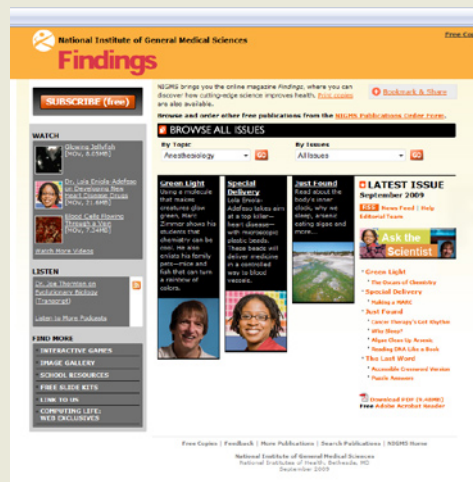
National Institute of General Medical Sciences
Findings

Free Co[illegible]

SUBSCRIBE (free)

NIGMS brings you the online magazine Findings, where you can discover how cutting-edge science improves health. Print copies are also available.

Bookmark & Share

Browse and order other free publications from the NIGMS Publications Order Form.

BROWSE ALL ISSUES

By Topic
Anesthesiology
GO

By Issues
All Issues
GO

WATCH
Glowing Jellyfish [MOV, 8.5MB]
Dr. Lola Eniola-Adefeso on Developing New Heart Disease Drugs [MOV, 7.1MB]
Blood Cells Flowing Through a Vein [MOV, 7.3MB]
Watch More Videos

LISTEN
Dr. Joe Thornton on Evolutionary Biology (Transcript)
Listen to More Podcasts

FIND MORE
INTERACTIVE GAMES
IMAGE GALLERY
SCHOOL RESOURCES
FREE SLIDE KITS
LINK TO US
COMPUTING LIFE: WEB EXCLUSIVES

Green Light
Using a molecule that makes creatures glow green, Marc Zimmer shows his students that chemistry can be cool. He also enlists his family pets—mice and fish that can turn a rainbow of colors.

Special Delivery
Lola Eniola-Adefeso takes aim at a top killer—heart disease—with microscopic plastic beads. These beads will deliver medicine in a controlled way to blood vessels.

Just Found
Read about the body's inner clock, why we sleep, arsenic eating algae and more.

LATEST ISSUE
September 2009
RSS News Feed | Help Editorial Team

Ask the Scientist

Green Light
The Dream of Chemistry
Special Delivery
Making a MARC
Just Found
Cancer Therapy's Lost Rhythm
Why Sleep?
Algae Clean Up Arsenic
Reading DNA Like a Book
The Last Word
Accessible Crossword Version
Puzzle Answers

Download PDF (9.46MB)
Free Adobe Acrobat Reader

Free Copies | Feedback | More Publications | Search Publications | NIGMS Home

National Institute of General Medical Sciences
National Institutes of Health, Bethesda, MD
September 2009